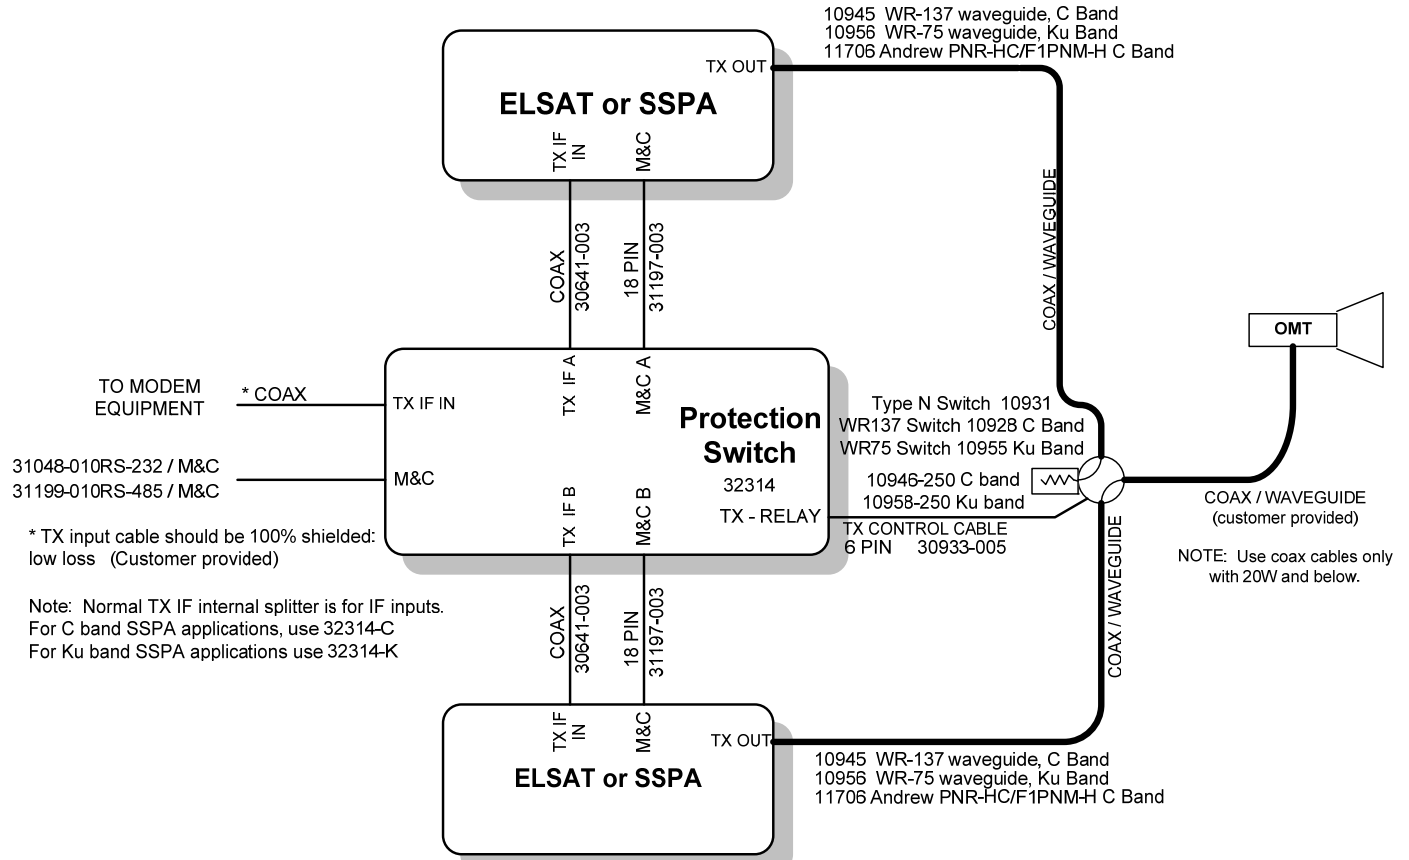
10945 WR-137 waveguide, C Band
10956 WR-75 waveguide, Ku Band
11706 Andrew PNR-HC/F1PNM-H C Band

TX OUT

ELSAT or SSPA

TX IF IN

M&C

COAX
30641-003

18 PIN
31197-003

COAX / WAVEGUIDE

OMT

TO MODEM EQUIPMENT

* COAX

TX IF IN

TX IF A

M&C A

Protection Switch

32314

Type N Switch 10931
WR137 Switch 10928 C Band
WR75 Switch 10955 Ku Band

10946-250 C band
10958-250 Ku band

31048-010RS-232 / M&C
31199-010RS-485 / M&C

M&C

TX IF B

M&C B

TX - RELAY

TX CONTROL CABLE
6 PIN 30933-005

COAX / WAVEGUIDE
(customer provided)

NOTE: Use coax cables only with 20W and below.

* TX input cable should be 100% shielded: low loss (Customer provided)

Note: Normal TX IF internal splitter is for IF inputs.
For C band SSPA applications, use 32314-C
For Ku band SSPA applications use 32314-K

COAX
30641-003

18 PIN
31197-003

COAX / WAVEGUIDE

TX IF IN

M&C

TX OUT

ELSAT or SSPA

10945 WR-137 waveguide, C Band
10956 WR-75 waveguide, Ku Band
11706 Andrew PNR-HC/F1PNM-H C Band